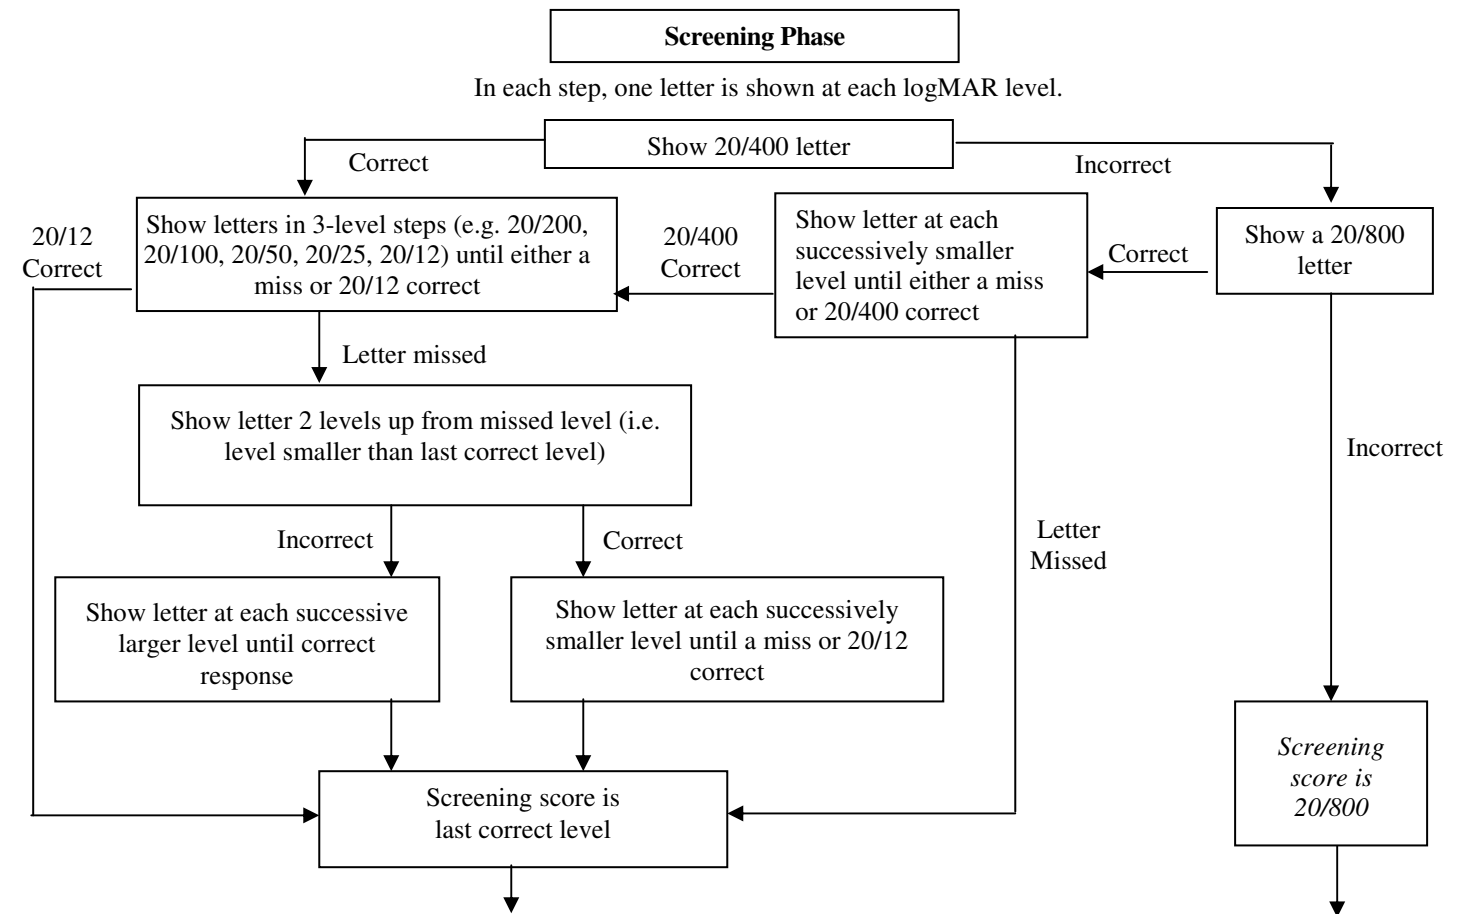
Screening Phase

In each step, one letter is shown at each logMAR level.

Show 20/400 letter

Correct

Incorrect

20/12 Correct

Show letters in 3-level steps (e.g. 20/200, 20/100, 20/50, 20/25, 20/12) until either a miss or 20/12 correct

20/400 Correct

Show letter at each successively smaller level until either a miss or 20/400 correct

Correct

Show a 20/800 letter

Letter missed

Show letter 2 levels up from missed level (i.e. level smaller than last correct level)

Incorrect

Incorrect

Correct

Letter Missed

Show letter at each successive larger level until correct response

Show letter at each successively smaller level until a miss or 20/12 correct

Screening score is 20/800

Screening score is last correct level